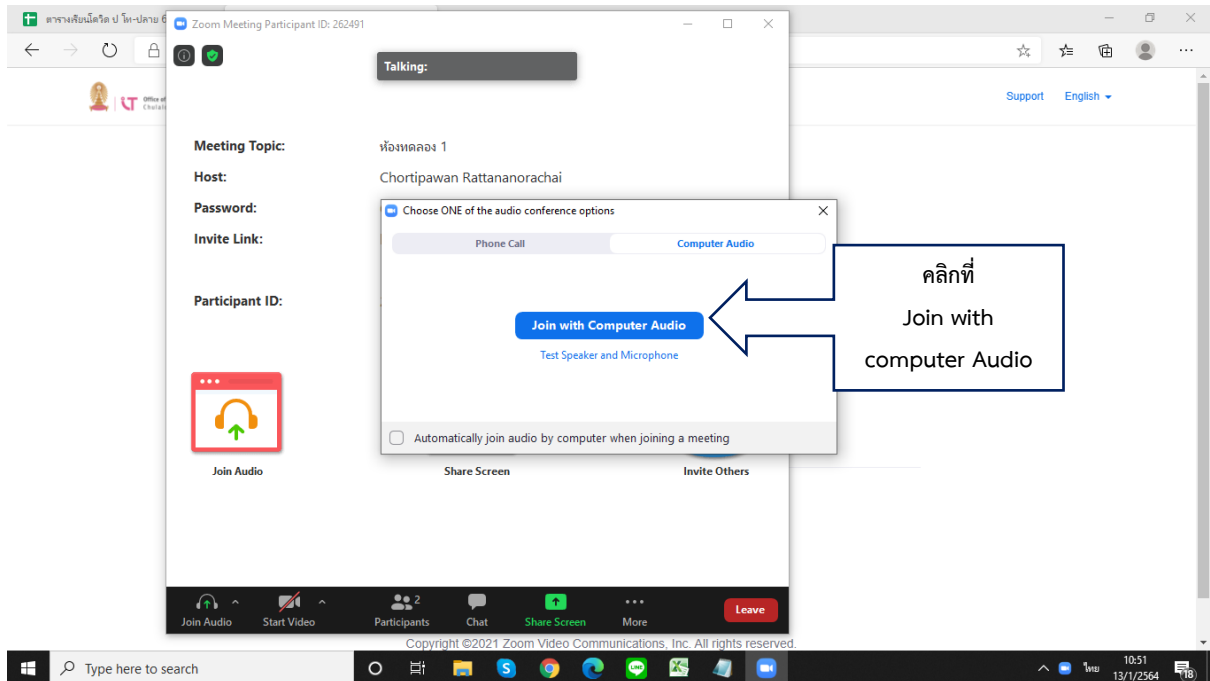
ตารางเรียนโควิด ป โท-ปลาย 6

Zoom Meeting Participant ID: 262491

Talking:

Support English

Meeting Topic: ห้องทดลอง 1
Host: Chortipawan Rattananorachai
Password:
Invite Link:

Participant ID:

Choose ONE of the audio conference options

Phone Call | Computer Audio

Join with Computer Audio

Test Speaker and Microphone

Automatically join audio by computer when joining a meeting

คลิกที่
Join with
computer Audio

Join Audio

Share Screen

Invite Others

Join Audio Start Video Participants 2 Chat Share Screen More Leave

Copyright ©2021 Zoom Video Communications, Inc. All rights reserved.

Type here to search

ไทย 10:51 13/1/2564 18